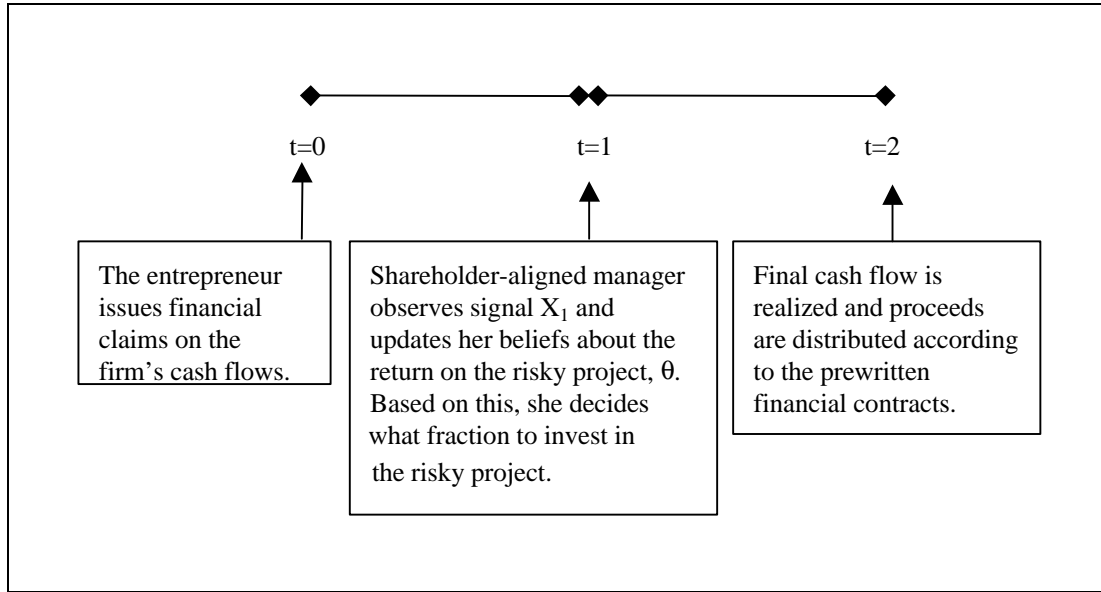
t=0

t=1

t=2

The entrepreneur issues financial claims on the firm's cash flows.

Shareholder-aligned manager observes signal $X_1$ and updates her beliefs about the return on the risky project, $\theta$. Based on this, she decides what fraction to invest in the risky project.

Final cash flow is realized and proceeds are distributed according to the prewritten financial contracts.